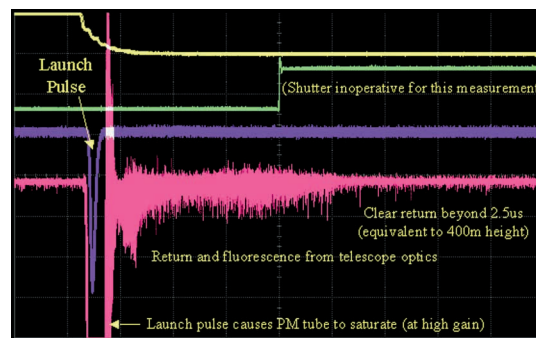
Launch Pulse

(Shutter inoperative for this measurement

Clear return beyond 2.5us (equivalent to 400m height)

Return and fluorescence from telescope optics

Launch pulse causes PM tube to saturate (at high gain)